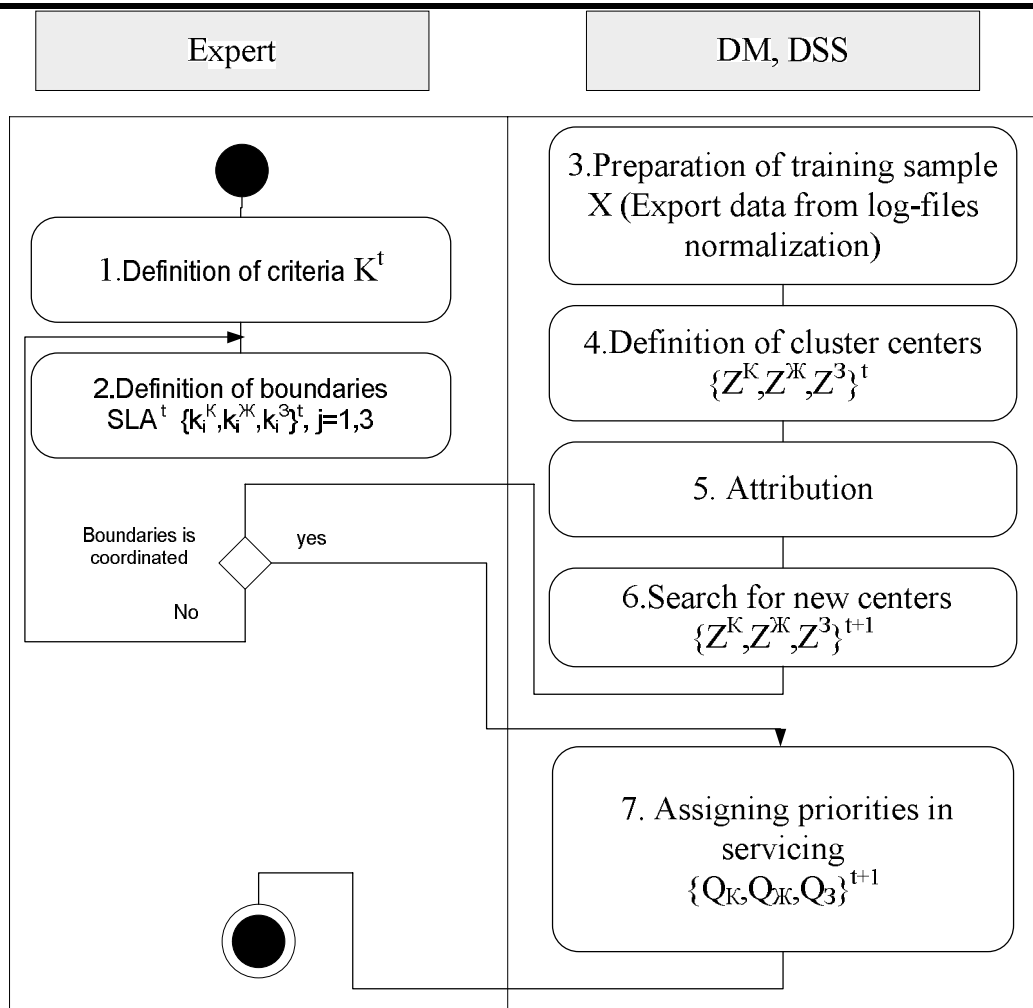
Expert

DM, DSS

1.Definition of criteria $K^t$

2.Definition of boundaries SLA$^t$ $\{k_i^К,k_i^Ж,k_i^З\}^t$, j=1,3

Boundaries is coordinated

yes

No

3.Preparation of training sample X (Export data from log-files normalization)

4.Definition of cluster centers $\{Z^К,Z^Ж,Z^З\}^t$

5. Attribution

6.Search for new centers $\{Z^К,Z^Ж,Z^З\}^{t+1}$

7. Assigning priorities in servicing $\{Q_К,Q_Ж,Q_З\}^{t+1}$